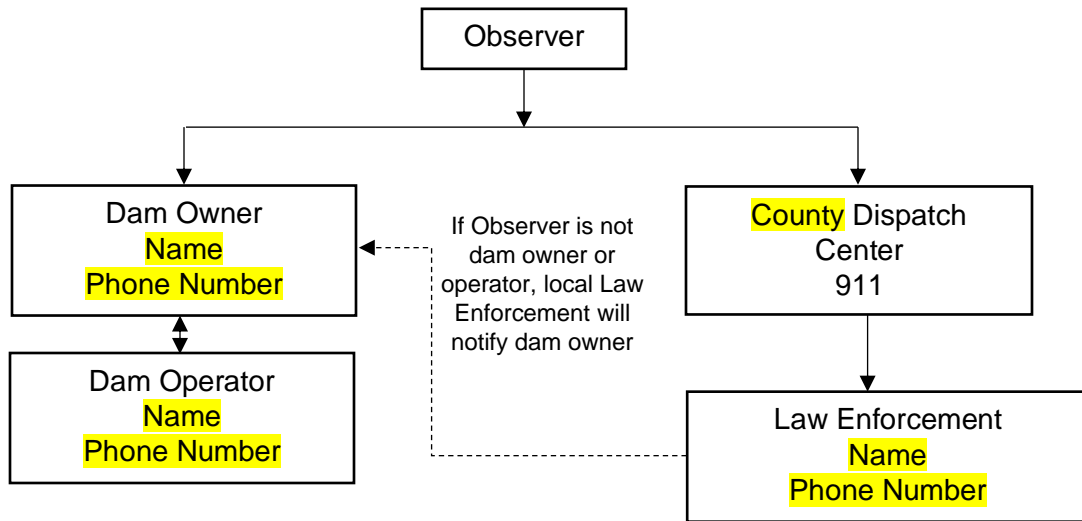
Observer

Dam Owner
Name
Phone Number

If Observer is not dam owner or operator, local Law Enforcement will notify dam owner

County Dispatch Center
911

Dam Operator
Name
Phone Number

Law Enforcement
Name
Phone Number